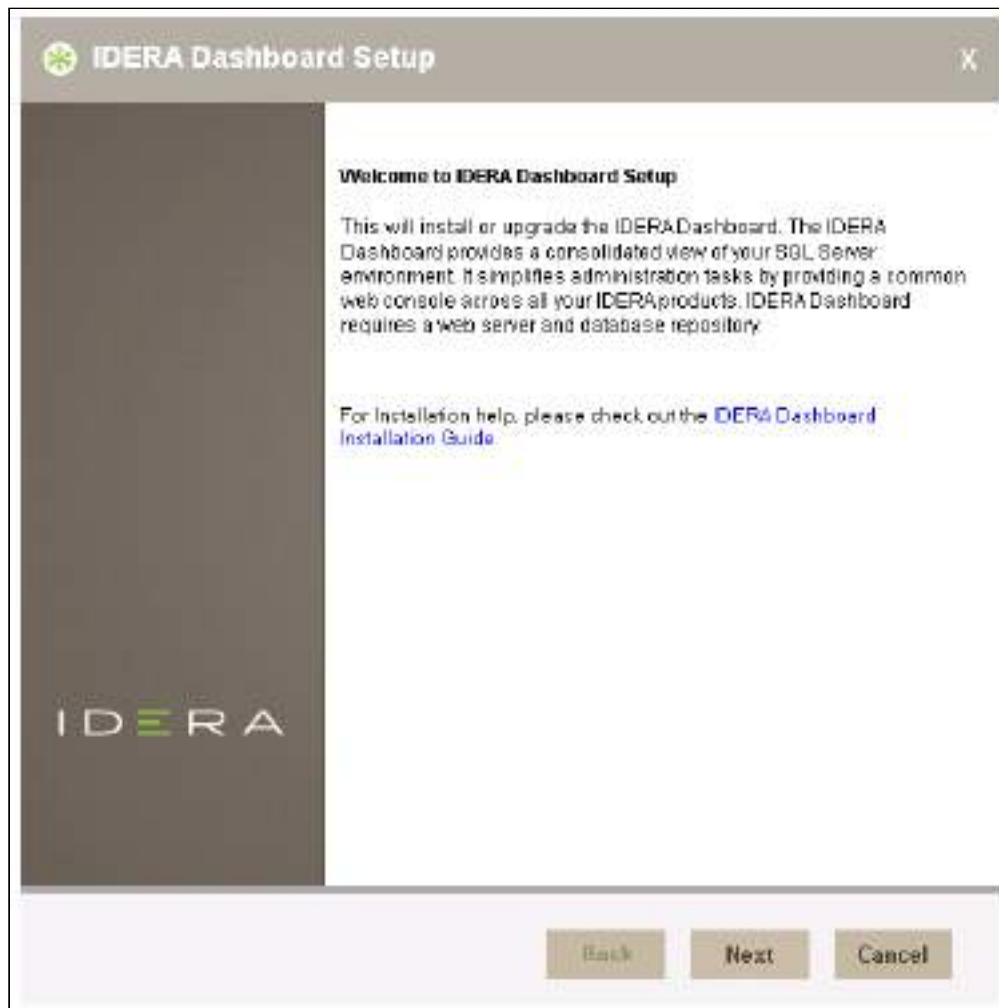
IDERA Dashboard Setup

X

IDERA

Welcome to IDERA Dashboard Setup

This will install or upgrade the IDERA Dashboard. The IDERA Dashboard provides a consolidated view of your SQL Server environment. It simplifies administration tasks by providing a common web console across all your IDERA products. IDERA Dashboard requires a web server and database repository.

For Installation help, please check out the IDERA Dashboard Installation Guide.

Back

Next

Cancel